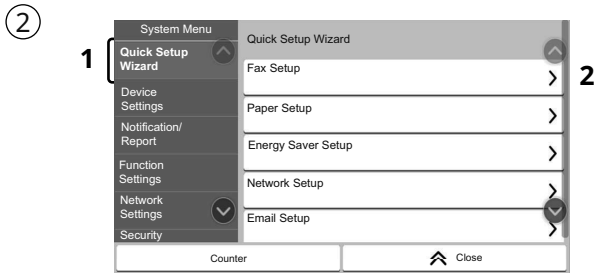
②

1

System Menu

Quick Setup Wizard

Device Settings

Notification/ Report

Function Settings

Network Settings

Security

Quick Setup Wizard

Fax Setup

Paper Setup

Energy Saver Setup

Network Setup

Email Setup

2

Counter

Close